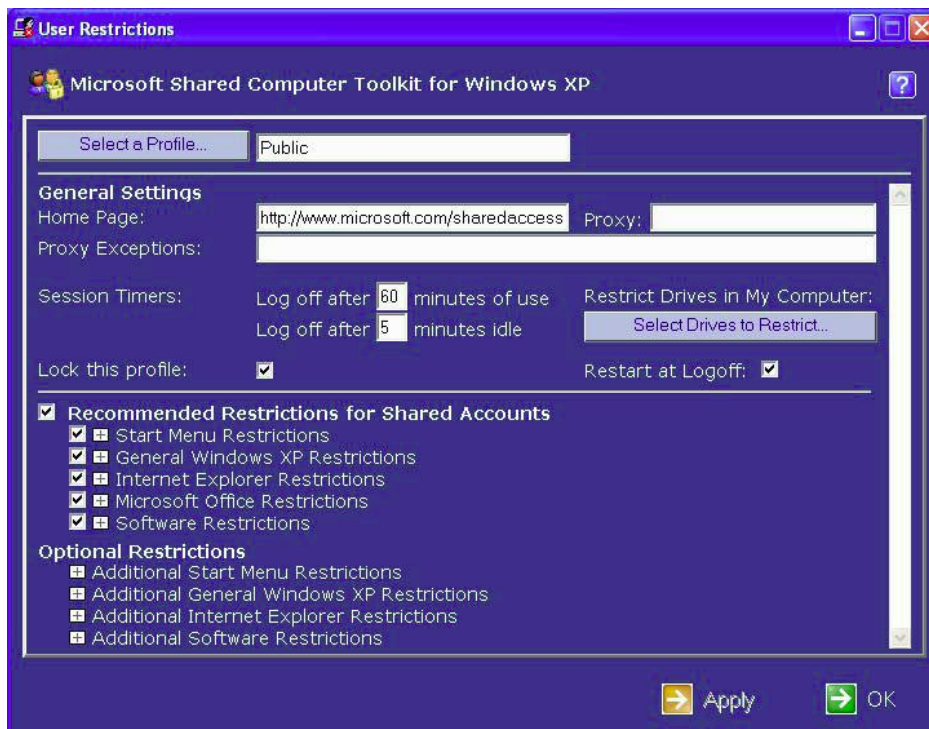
User Restrictions

Microsoft Shared Computer Toolkit for Windows XP

?

Select a Profile... Public

General Settings

Home Page: http://www.microsoft.com/sharedaccess Proxy:

Proxy Exceptions:

Session Timers: Log off after 60 minutes of use

Log off after 5 minutes idle

Restrict Drives in My Computer:

Select Drives to Restrict...

Lock this profile: ☑

Restart at Logoff: ☑

☑ Recommended Restrictions for Shared Accounts

☑ ⊞ Start Menu Restrictions

☑ ⊞ General Windows XP Restrictions

☑ ⊞ Internet Explorer Restrictions

☑ ⊞ Microsoft Office Restrictions

☑ ⊞ Software Restrictions

Optional Restrictions

⊞ Additional Start Menu Restrictions

⊞ Additional General Windows XP Restrictions

⊞ Additional Internet Explorer Restrictions

⊞ Additional Software Restrictions

Apply OK